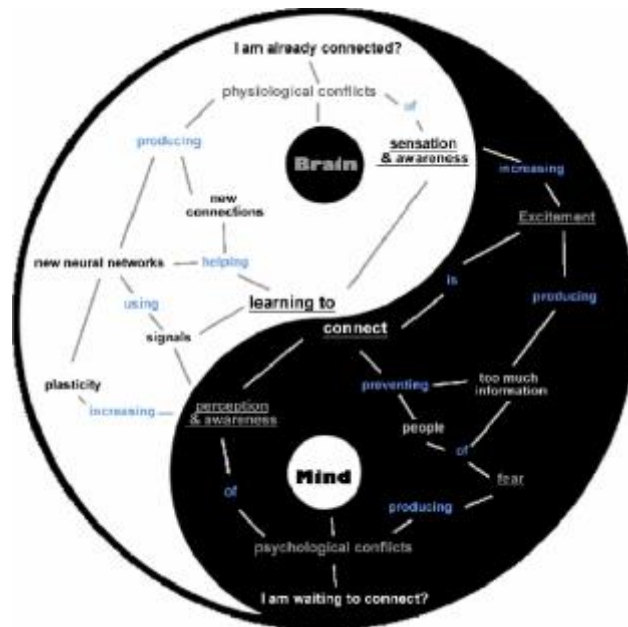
I am already connected?

physiological conflicts

of

producing

sensation & awareness

Brain

new connections

increasing

Excitement

new neural networks

helping

using

learning to connect

is

producing

signals

plasticity

preventing

too much information

increasing

perception & awareness

people

of

Mind

of

fear

producing

psychological conflicts

I am waiting to connect?